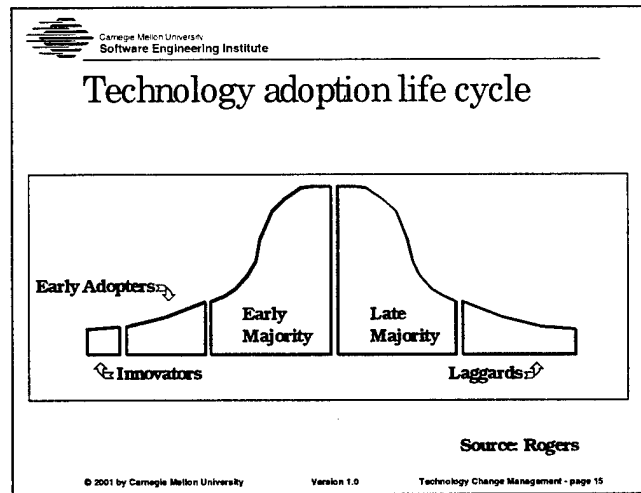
Carnegie Mellon University
Software Engineering Institute

Technology adoption life cycle

Early Adopters

Early Majority

Late Majority

Innovators

Laggards

Source: Rogers

© 2001 by Carnegie Mellon University

Version 1.0

Technology Change Management - page 15